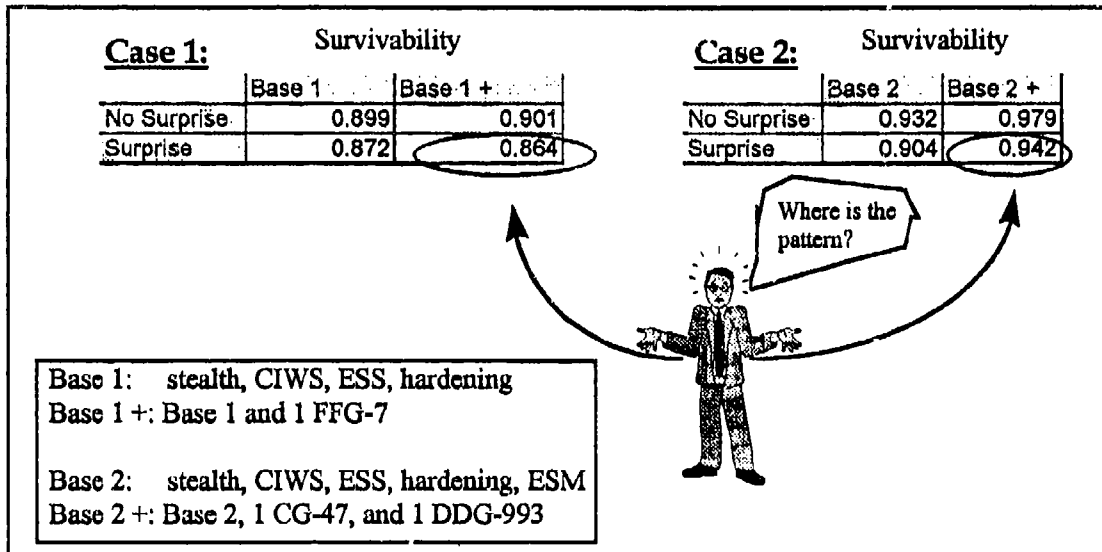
Case 1:

Survivability

| | Base 1 | Base 1 + |
|---|---|---|
| No Surprise | 0.899 | 0.901 |
| Surprise | 0.872 | 0.864 |

Case 2:

Survivability

| | Base 2 | Base 2 + |
|---|---|---|
| No Surprise | 0.932 | 0.979 |
| Surprise | 0.904 | 0.942 |

Where is the pattern?

Base 1: stealth, CIWS, ESS, hardening
Base 1 +: Base 1 and 1 FFG-7

Base 2: stealth, CIWS, ESS, hardening, ESM
Base 2 +: Base 2, 1 CG-47, and 1 DDG-993